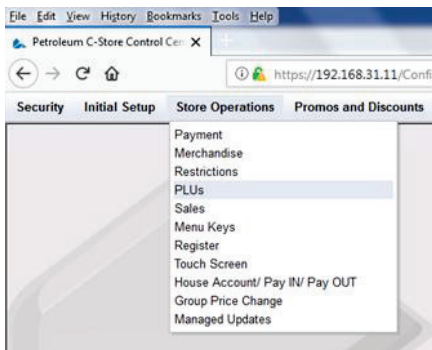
File Edit View History Bookmarks Tools Help

Petroleum C-Store Control Cen X

https://192.168.31.11/Confi

Security Initial Setup Store Operations Promos and Discounts

Payment
Merchandise
Restrictions
PLUs
Sales
Menu Keys
Register
Touch Screen
House Account/ Pay IN/ Pay OUT
Group Price Change
Managed Updates